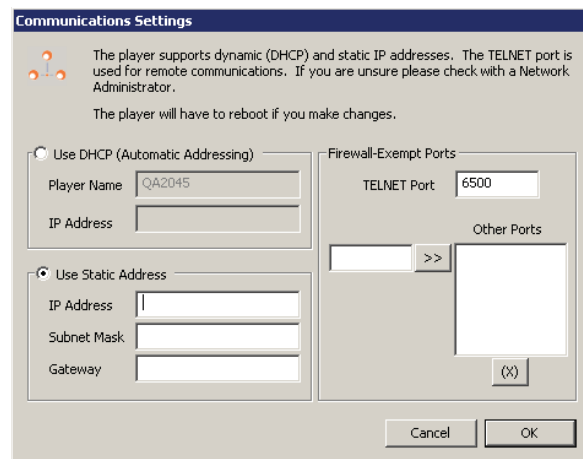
Communications Settings

The player supports dynamic (DHCP) and static IP addresses. The TELNET port is used for remote communications. If you are unsure please check with a Network Administrator.

The player will have to reboot if you make changes.

Use DHCP (Automatic Addressing)

Player Name QA2045

IP Address

Use Static Address

IP Address

Subnet Mask

Gateway

Firewall-Exempt Ports

TELNET Port 6500

Other Ports

>>

(X)

Cancel

OK